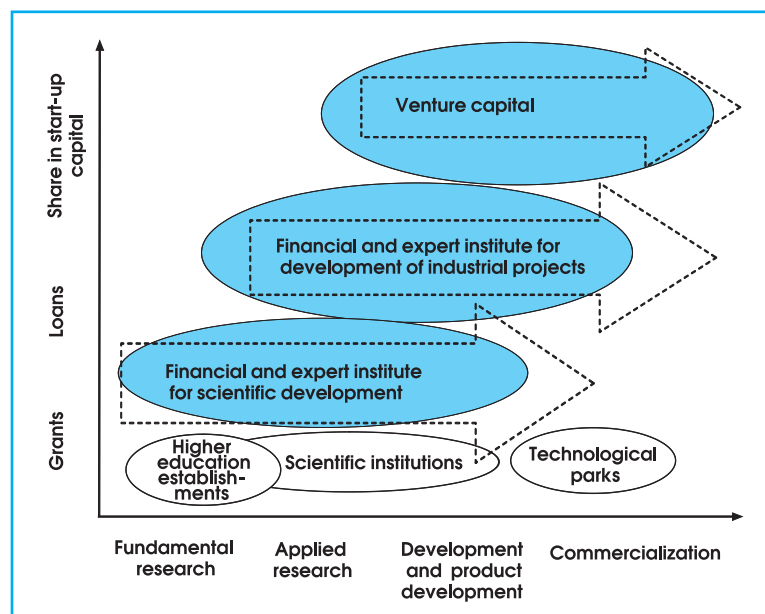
Share in start-up capital

Loans

Grants

Venture capital

Financial and expert institute for development of industrial projects

Financial and expert institute for scientific development

Higher education establishments

Scientific institutions

Technological parks

Fundamental research

Applied research

Development and product development

Commercialization